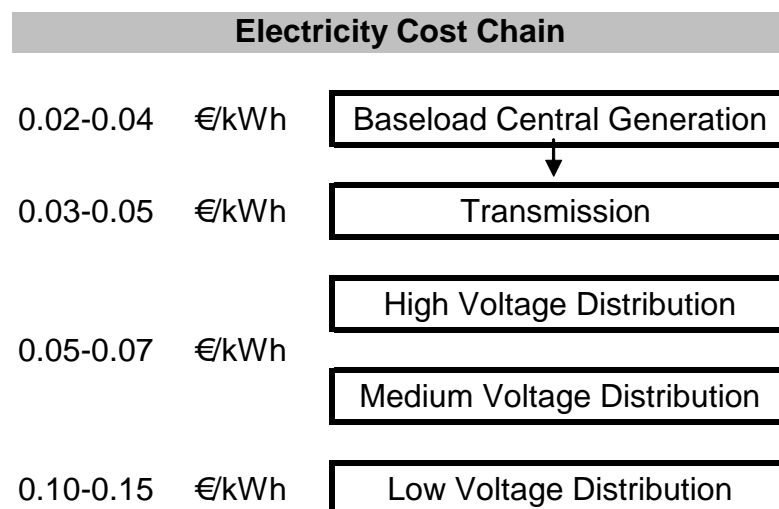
Electricity Cost Chain

0.02-0.04 €/kWh Baseload Central Generation

0.03-0.05 €/kWh Transmission

High Voltage Distribution

0.05-0.07 €/kWh

Medium Voltage Distribution

0.10-0.15 €/kWh Low Voltage Distribution